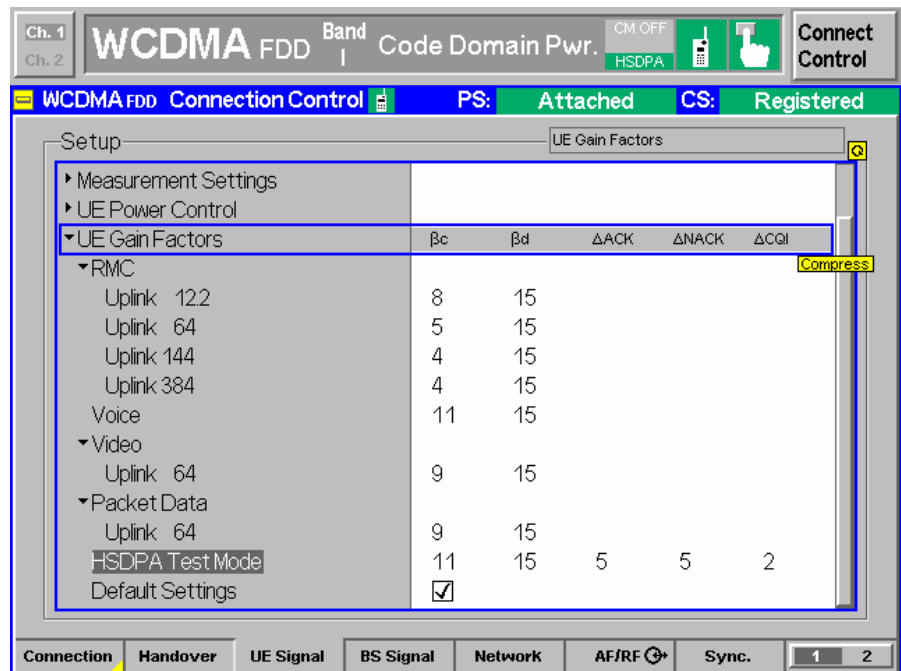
Ch. 1
Ch. 2
WCDMA FDD Band I Code Domain Pwr.
CM OFF
HSDPA
Connect Control

WCDMA FDD Connection Control PS: Attached CS: Registered

Setup
UE Gain Factors

▸ Measurement Settings
▸ UE Power Control

| ▾UE Gain Factors | βc | βd | ΔACK | ΔNACK | ΔCQI |
|---|---|---|---|---|---|
| ▾RMC | | | | | |
| Uplink 12.2 | 8 | 15 | | | |
| Uplink 64 | 5 | 15 | | | |
| Uplink 144 | 4 | 15 | | | |
| Uplink 384 | 4 | 15 | | | |
| Voice | 11 | 15 | | | |
| ▾Video | | | | | |
| Uplink 64 | 9 | 15 | | | |
| ▾Packet Data | | | | | |
| Uplink 64 | 9 | 15 | | | |
| HSDPA Test Mode | 11 | 15 | 5 | 5 | 2 |
| Default Settings | ☑ | | | | |

Compress

Connection | Handover | UE Signal | BS Signal | Network | AF/RF | Sync. | 1 | 2